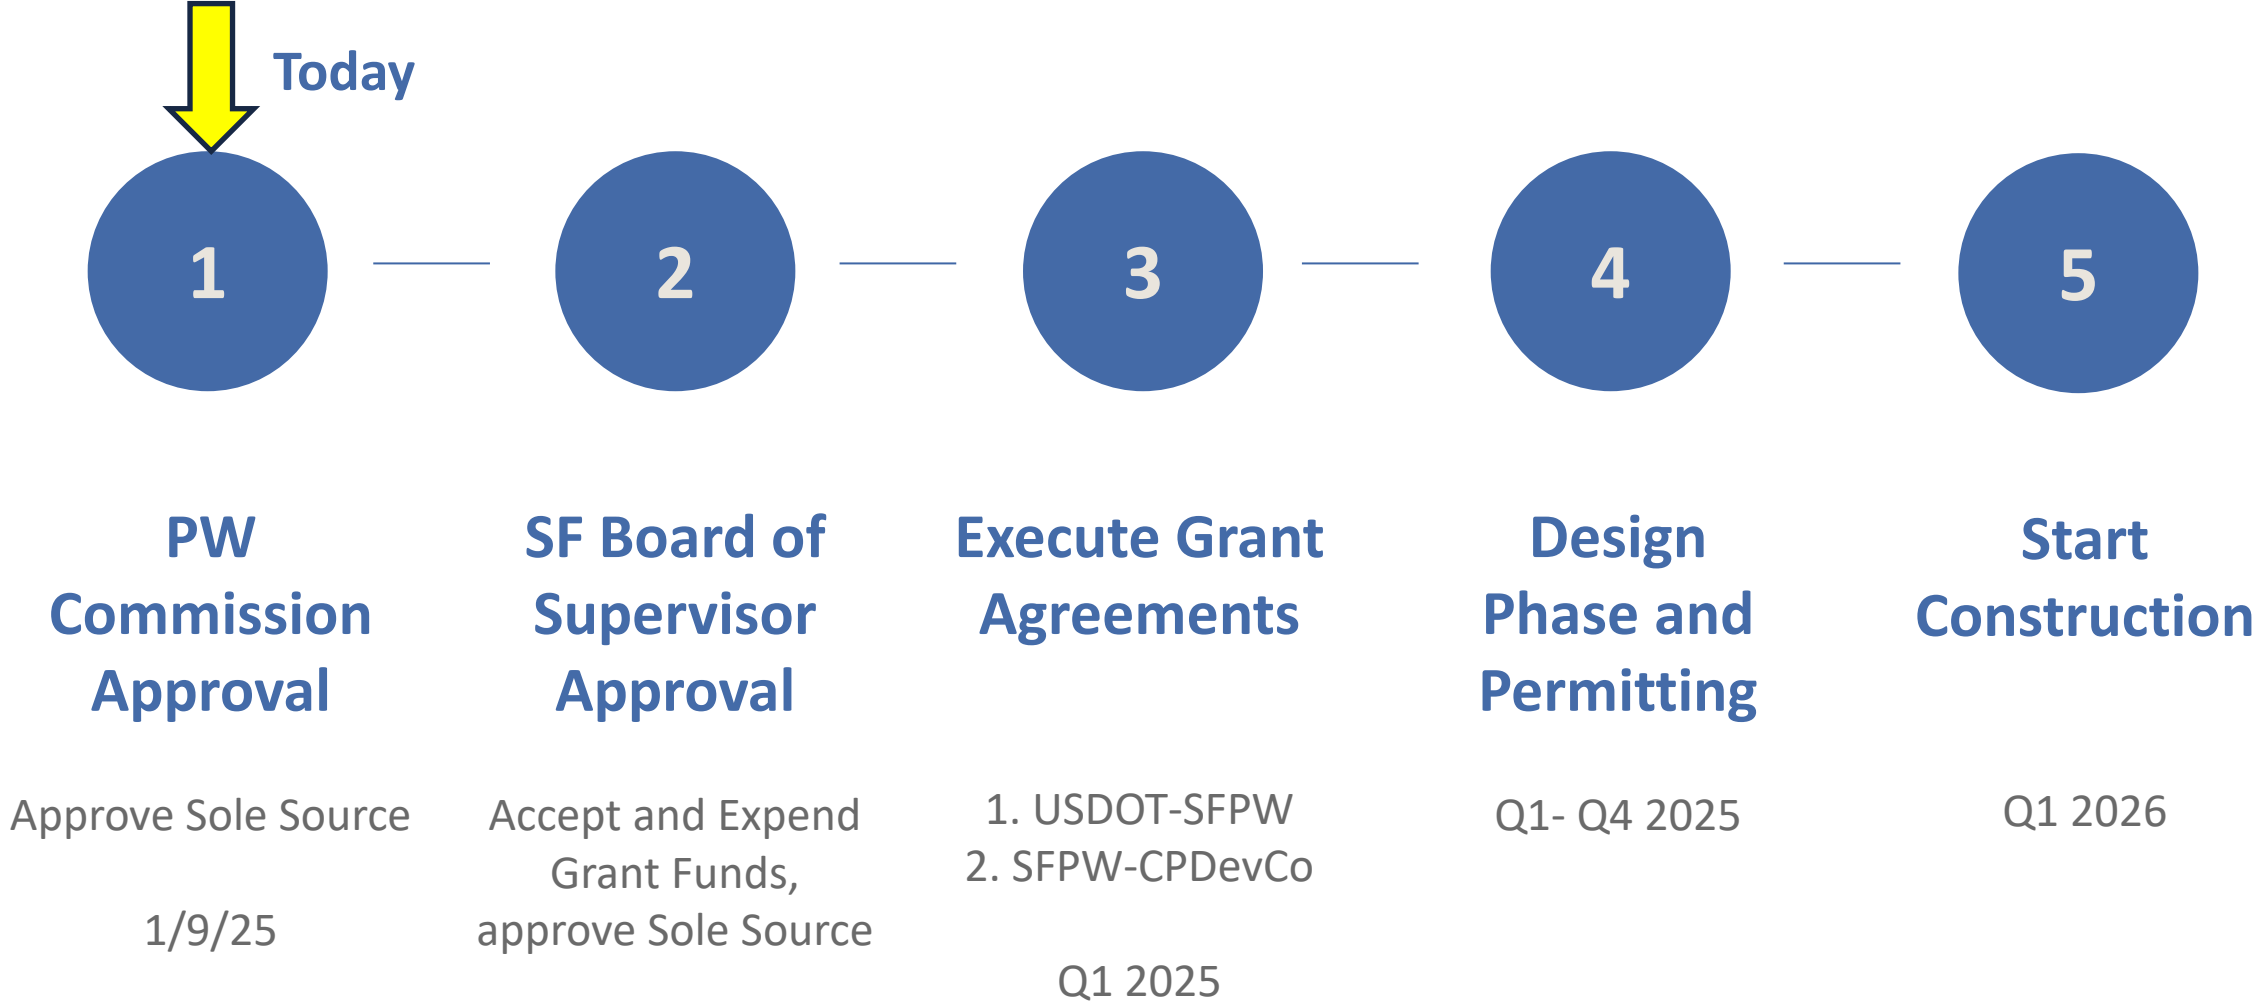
Today

1

2

3

4

5

PW Commission Approval

Approve Sole Source

1/9/25

SF Board of Supervisor Approval

Accept and Expend Grant Funds, approve Sole Source

Execute Grant Agreements

1. USDOT-SFPW
2. SFPW-CPDevCo

Q1 2025

Design Phase and Permitting

Q1- Q4 2025

Start Construction

Q1 2026